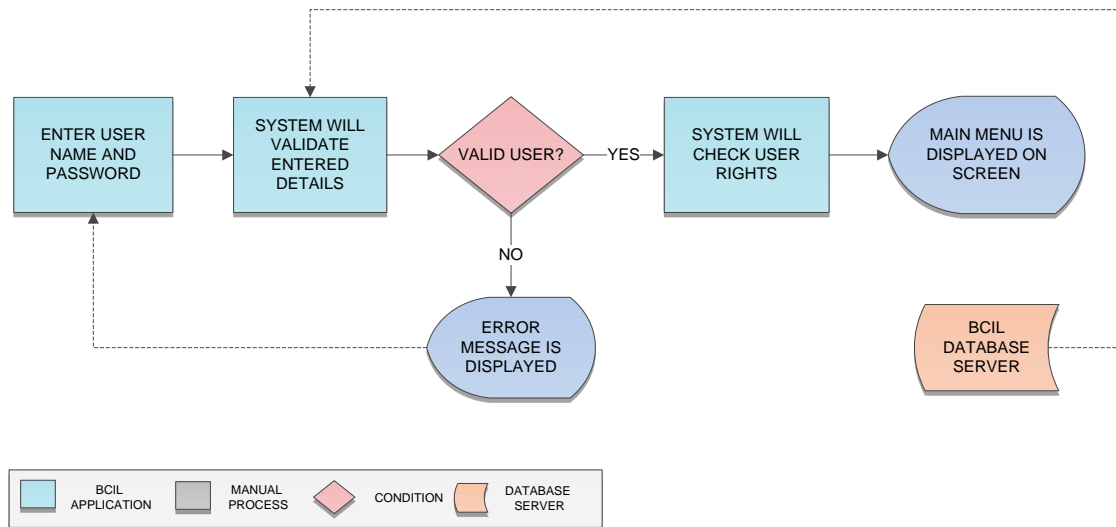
ENTER USER NAME AND PASSWORD

SYSTEM WILL VALIDATE ENTERED DETAILS

VALID USER?

YES

SYSTEM WILL CHECK USER RIGHTS

MAIN MENU IS DISPLAYED ON SCREEN

NO

ERROR MESSAGE IS DISPLAYED

BCIL DATABASE SERVER

BCIL APPLICATION

MANUAL PROCESS

CONDITION

DATABASE SERVER